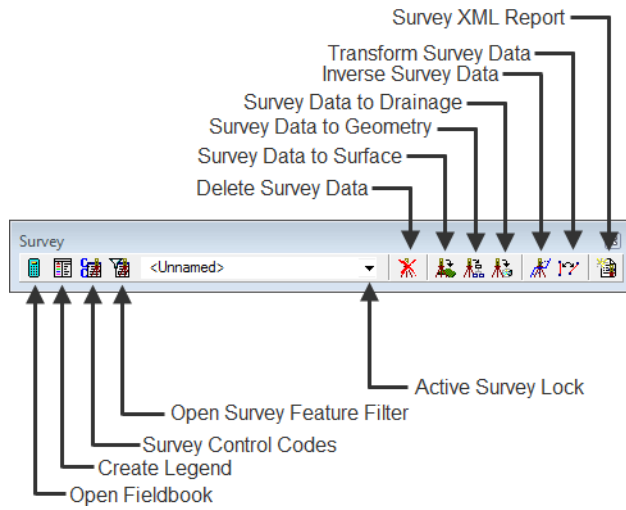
Survey XML Report
Transform Survey Data
Inverse Survey Data
Survey Data to Drainage
Survey Data to Geometry
Survey Data to Surface
Delete Survey Data

Survey
<Unnamed>

Active Survey Lock
Open Survey Feature Filter
Survey Control Codes
Create Legend
Open Fieldbook